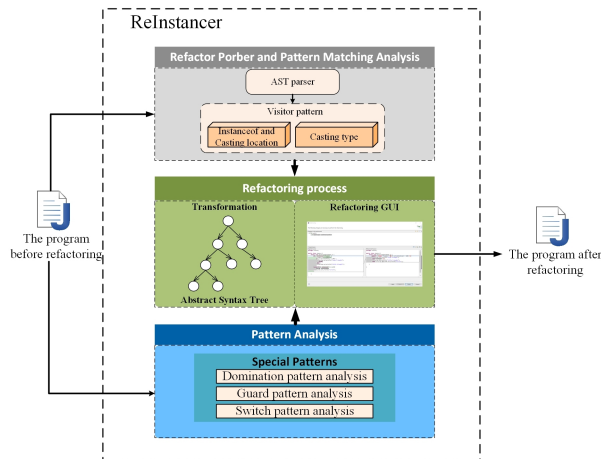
ReInstancer

Refactor Porber and Pattern Matching Analysis

AST parser

Visitor pattern

Instanceof and Casting location

Casting type

Refactoring process

Transformation

Abstract Syntax Tree

Refactoring GUI

Pattern Analysis

Special Patterns

Domination pattern analysis

Guard pattern analysis

Switch pattern analysis

The program before refactoring

The program after refactoring